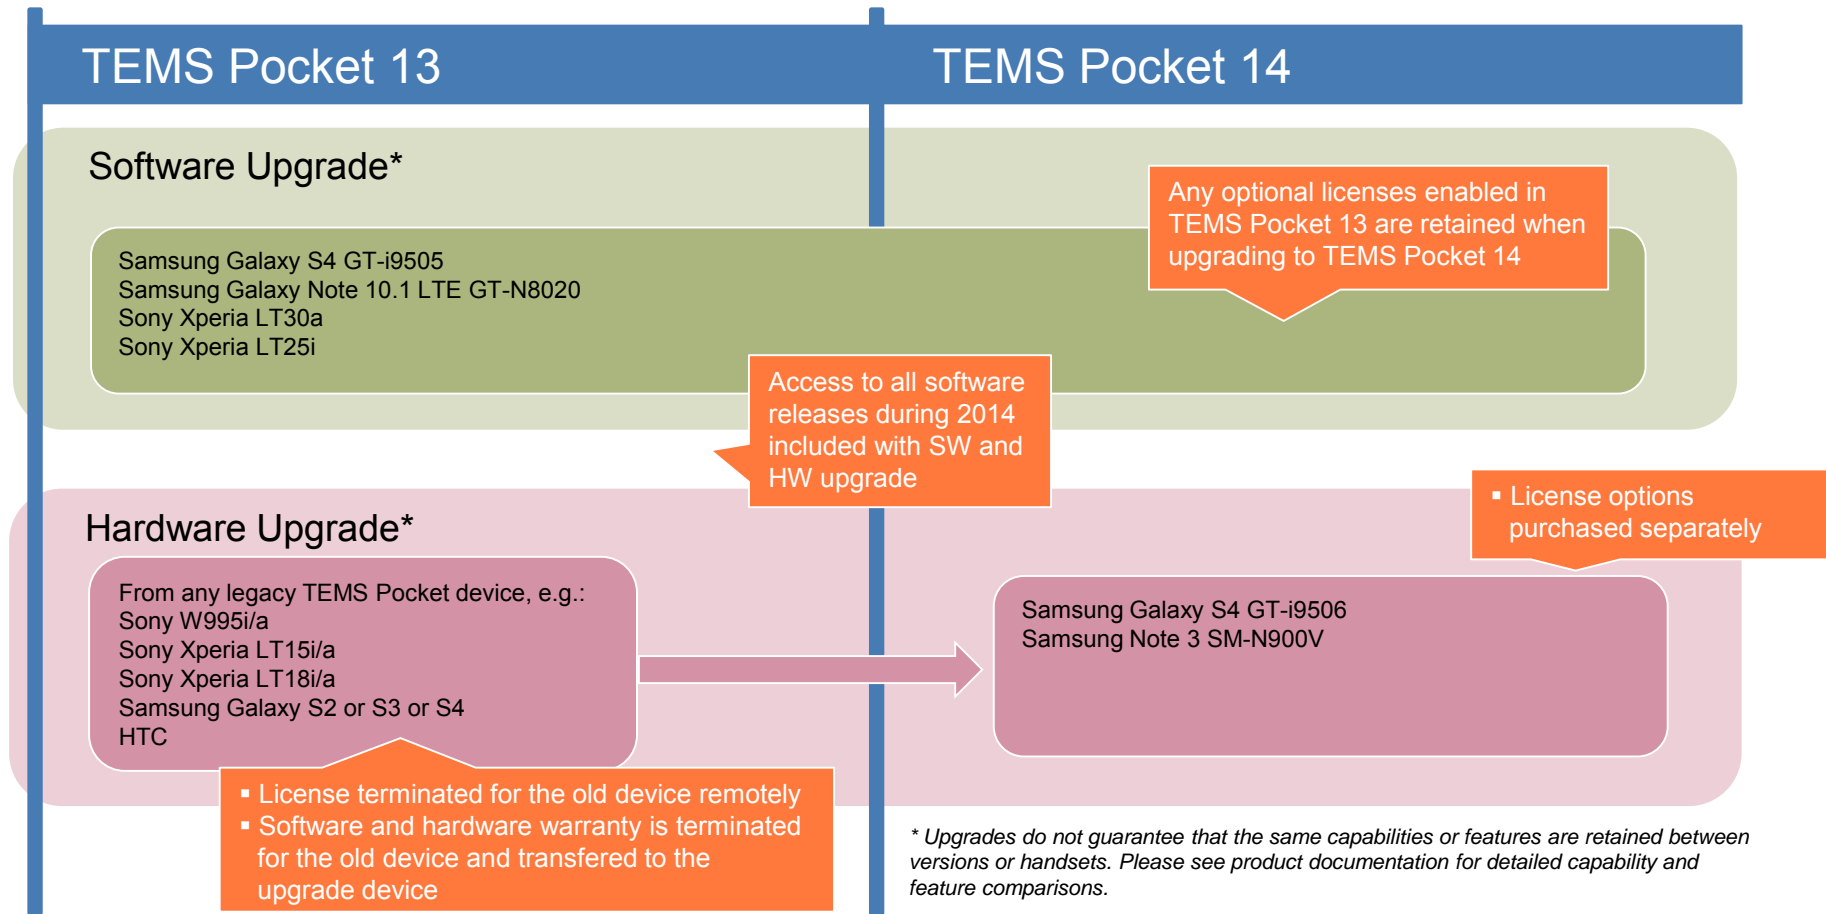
TEMS Pocket 13

TEMS Pocket 14

Software Upgrade*

Any optional licenses enabled in TEMS Pocket 13 are retained when upgrading to TEMS Pocket 14

Samsung Galaxy S4 GT-i9505
Samsung Galaxy Note 10.1 LTE GT-N8020
Sony Xperia LT30a
Sony Xperia LT25i

Access to all software releases during 2014 included with SW and HW upgrade

Hardware Upgrade*

▪ License options purchased separately

From any legacy TEMS Pocket device, e.g.:
Sony W995i/a
Sony Xperia LT15i/a
Sony Xperia LT18i/a
Samsung Galaxy S2 or S3 or S4
HTC

Samsung Galaxy S4 GT-i9506
Samsung Note 3 SM-N900V

▪ License terminated for the old device remotely
▪ Software and hardware warranty is terminated for the old device and transfered to the upgrade device

* Upgrades do not guarantee that the same capabilities or features are retained between versions or handsets. Please see product documentation for detailed capability and feature comparisons.